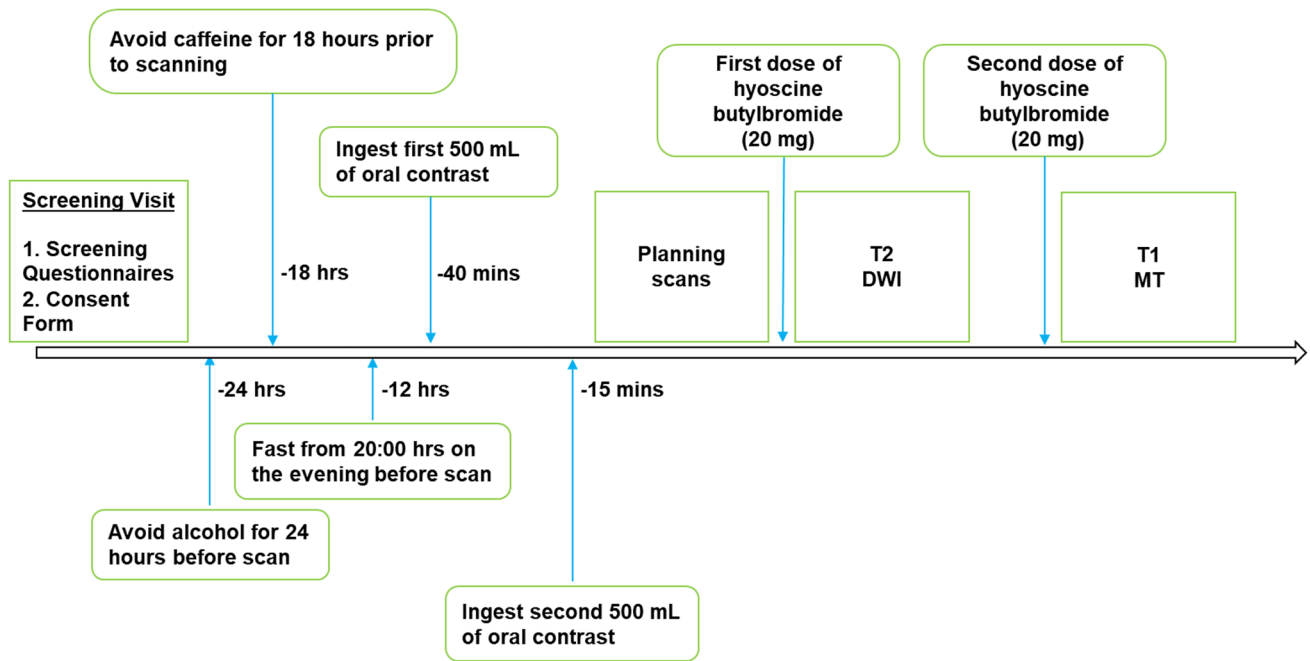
Screening Visit

1. Screening Questionnaires
2. Consent Form

Avoid caffeine for 18 hours prior to scanning

-18 hrs

Ingest first 500 mL of oral contrast

-40 mins

Planning scans

First dose of hyoscine butylbromide (20 mg)

T2
DWI

Second dose of hyoscine butylbromide (20 mg)

T1
MT

-24 hrs

Avoid alcohol for 24 hours before scan

-12 hrs

Fast from 20:00 hrs on the evening before scan

-15 mins

Ingest second 500 mL of oral contrast